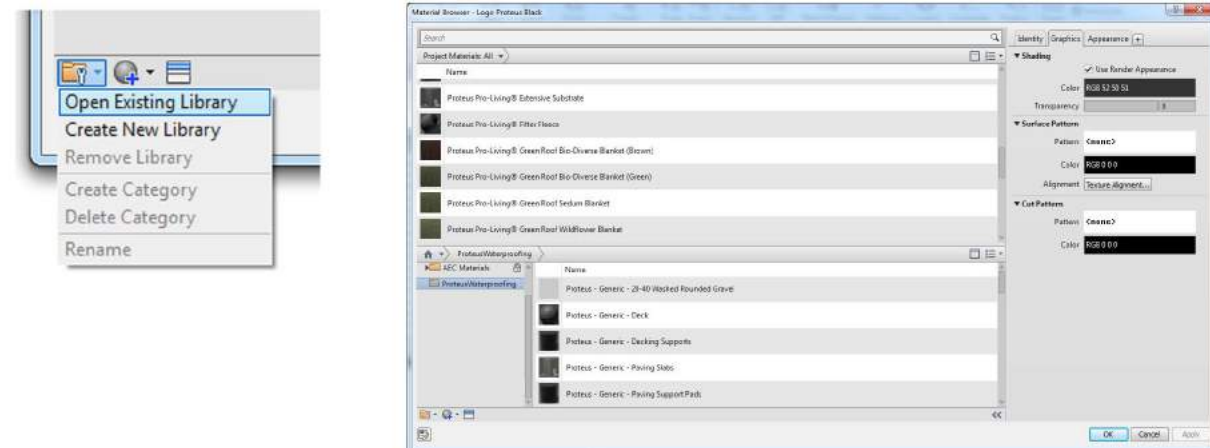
Open Existing Library
Create New Library
Remove Library
Create Category
Delete Category
Rename

Material Browser - Logo Proteus Black

Search

Project Materials: All

Name

Proteus Pro-Living® Extensive Substrate
Proteus Pro-Living® Filter Fleece
Proteus Pro-Living® Green Roof Bio-Diverse Blanket (Brown)
Proteus Pro-Living® Green Roof Bio-Diverse Blanket (Green)
Proteus Pro-Living® Green Roof Sedum Blanket
Proteus Pro-Living® Green Roof Wildflower Blanket

ProteusWaterproofing

AEC Materials
ProteusWaterproofing

Name

Proteus - Generic - 20-40 Washed Rounded Gravel
Proteus - Generic - Deck
Proteus - Generic - Decking Supports
Proteus - Generic - Paving Slabs
Proteus - Generic - Paving Support Pads

Identity Graphics Appearance +

Shading
Use Render Appearance
Color RGB 52 50 51
Transparency 0

Surface Pattern
Pattern <none>
Color RGB 0 0 0
Alignment Texture Alignment...

Cut Pattern
Pattern <none>
Color RGB 0 0 0

OK Cancel Apply